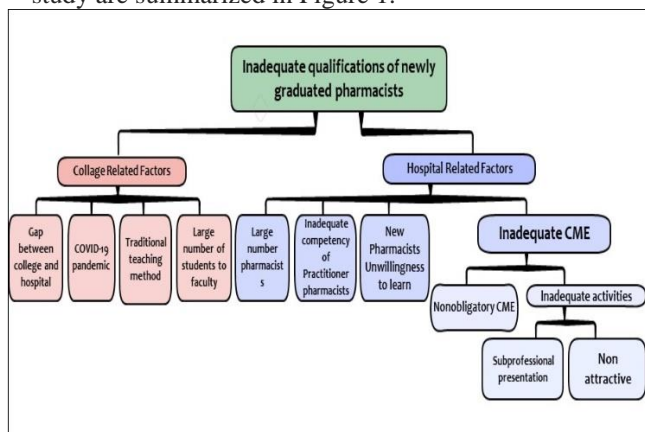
study are summarized in Figure 1.

Inadequate qualifications of newly graduated pharmacists

Collage Related Factors

Hospital Related Factors

Gap between college and hospital

COVID-19 pandemic

Traditional teaching method

Large number of students to faculty

Large number pharmacist s

Inadequate competency of Practitioner pharmacists

New Pharmacists Unwillingness to learn

Inadequate CME

Nonobligatory CME

Inadequate activities

Subprofessional presentation

Non attractive